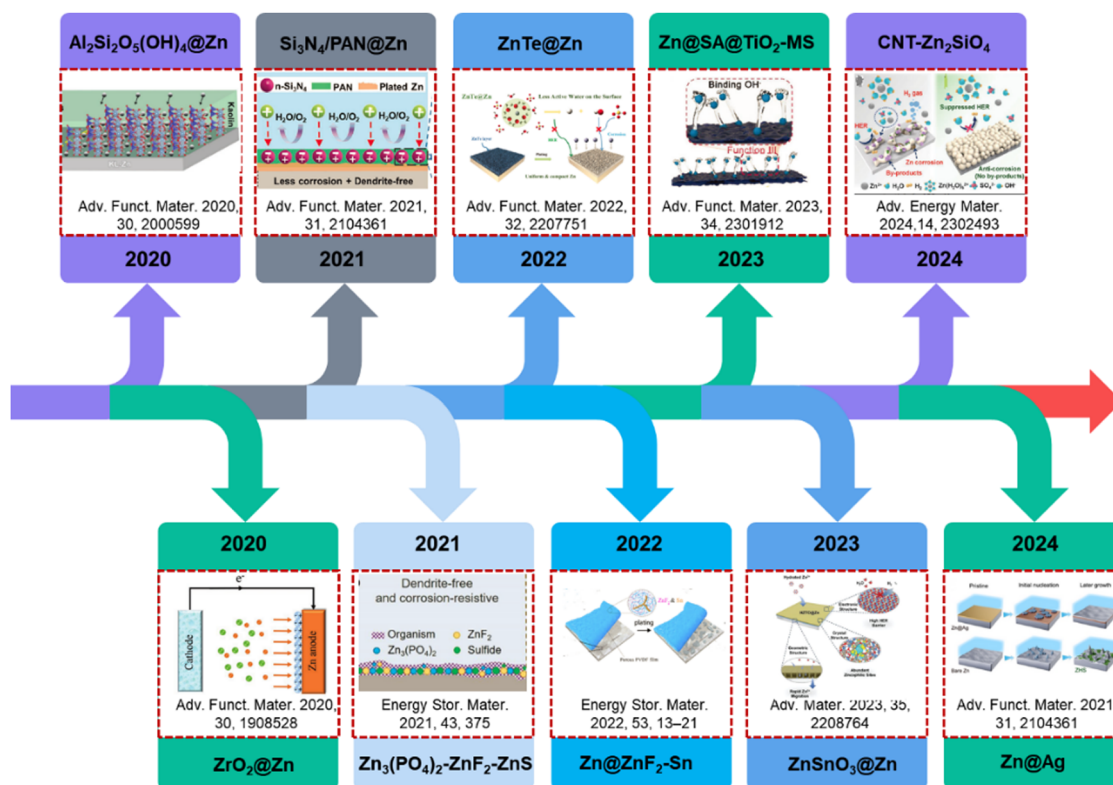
$Al_2Si_2O_5(OH)_4$@Zn

Kaolin

Adv. Funct. Mater. 2020, 30, 2000599

2020

$Si_3N_4$/PAN@Zn

n-$Si_3N_4$ PAN Plated Zn

$H_2O/O_2$ $H_2O/O_2$ $H_2O/O_2$

Less corrosion + Dendrite-free

Adv. Funct. Mater. 2021, 31, 2104361

2021

ZnTe@Zn

ZnTe@Zn Less Active Water on the Surface

Uniform & compact Zn

Adv. Funct. Mater. 2022, 32, 2207751

2022

Zn@SA@$TiO_2$-MS

Binding OH⁻

Function III

Adv. Funct. Mater. 2023, 34, 2301912

2023

CNT-$Zn_2SiO_4$

$H_2$ gas

HER

Suppressed HER

Zn corrosion

By-products

Anti-corrosion (No by-products)

Adv. Energy Mater. 2024,14, 2302493

2024

2020

e⁻

Cathode

Zn anode

Adv. Funct. Mater. 2020, 30, 1908528

$ZrO_2$@Zn

2021

Dendrite-free and corrosion-resistive

Organism $ZnF_2$

$Zn_3(PO_4)_2$ Sulfide

Energy Stor. Mater. 2021, 43, 375

$Zn_3(PO_4)_2$-$ZnF_2$-ZnS

2022

plating

Energy Stor. Mater. 2022, 53, 13–21

Zn@$ZnF_2$-Sn

2023

Adv. Mater. 2023, 35, 2208764

$ZnSnO_3$@Zn

2024

Pristine Initial nucleation Later growth

Zn@Ag

Bare Zn

Adv. Funct. Mater. 2021, 31, 2104361

Zn@Ag